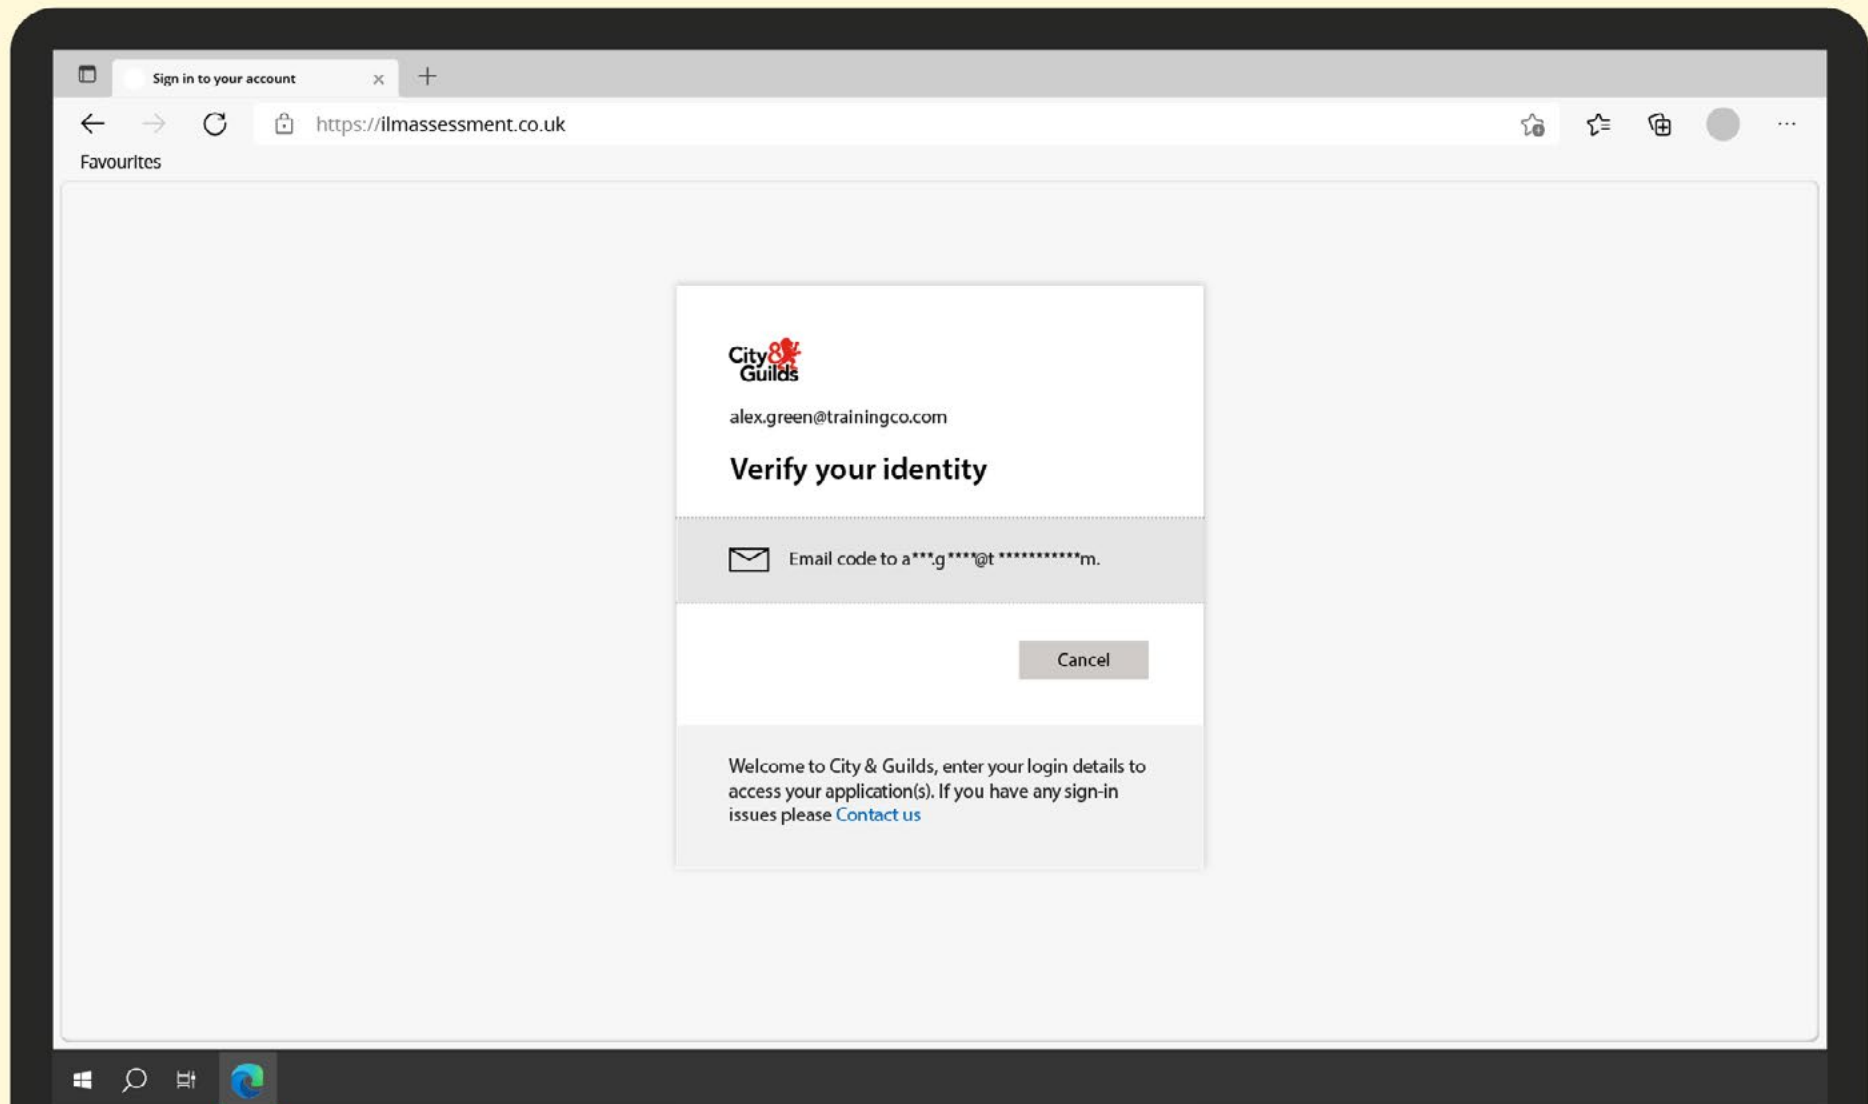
Sign in to your account

https://ilmassessment.co.uk

Favourites

City & Guilds

alex.green@trainingco.com

Verify your identity

Email code to a***.g****@t***********m.

Cancel

Welcome to City & Guilds, enter your login details to access your application(s). If you have any sign-in issues please Contact us